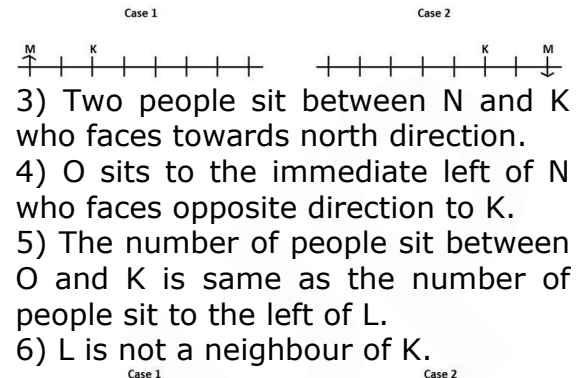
Case 1

Case 2

M K

K M

3) Two people sit between N and K who faces towards north direction.
4) O sits to the immediate left of N who faces opposite direction to K.
5) The number of people sit between O and K is same as the number of people sit to the left of L.
6) L is not a neighbour of K.

Case 1

Case 2